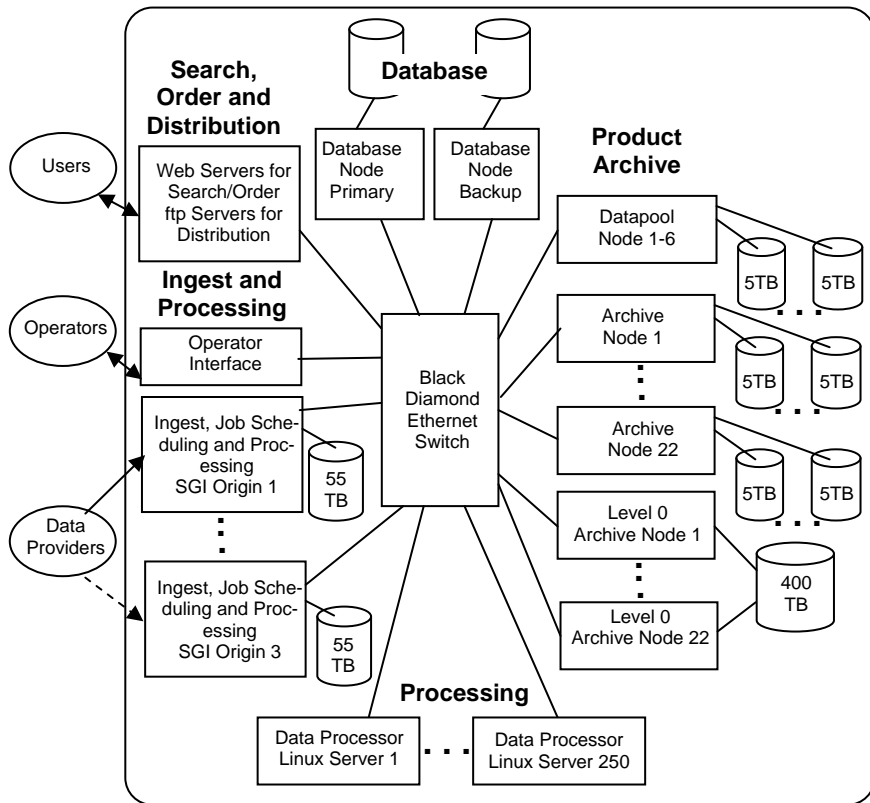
Database

Search, Order and Distribution

Database Node Primary

Database Node Backup

Product Archive

Users

Web Servers for Search/Order ftp Servers for Distribution

Datapool Node 1-6

5TB

5TB

Ingest and Processing

Operators

Operator Interface

Archive Node 1

5TB

5TB

Black Diamond Ethernet Switch

Ingest, Job Scheduling and Processing SGI Origin 1

55 TB

Archive Node 22

5TB

5TB

Data Providers

Level 0 Archive Node 1

400 TB

Ingest, Job Scheduling and Processing SGI Origin 3

55 TB

Level 0 Archive Node 22

Processing

Data Processor Linux Server 1

Data Processor Linux Server 250